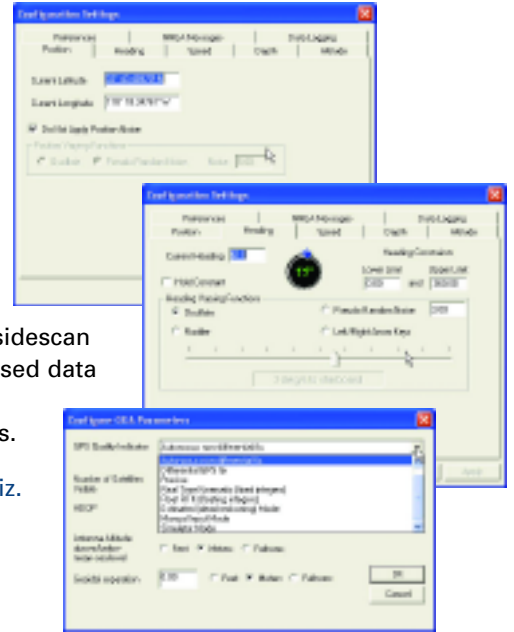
Configuration Settings

Preferences | NMEA Messages | Data Logging

Position | Heading | Speed | Depth | Altitude

Current Latitude

Current Longitude

Do Not Apply Position Noise

Position Varying Function

Oscillate  Pseudo Random Noise  Noise

Configuration Settings

Preferences | NMEA Messages | Data Logging

Position | Heading | Speed | Depth | Altitude

Current Heading

Hold Constant

Heading Constraints

Lower Limit  Upper Limit

and

Heading Varying Function

Oscillate  Pseudo Random Noise

Random  Left/Right Arrow Keys

Apply

sidescan

sed data

s.

iz.

Configure GGA Parameters

GPS Quality Indicator

Autonomous non-differential fix

Number of Satellites Visible

HDOP

Antenna Altitude above/below mean sea level

Feet  Meters  Fathoms

Geoidal separation

Feet  Meters  Fathoms

OK

Cancel